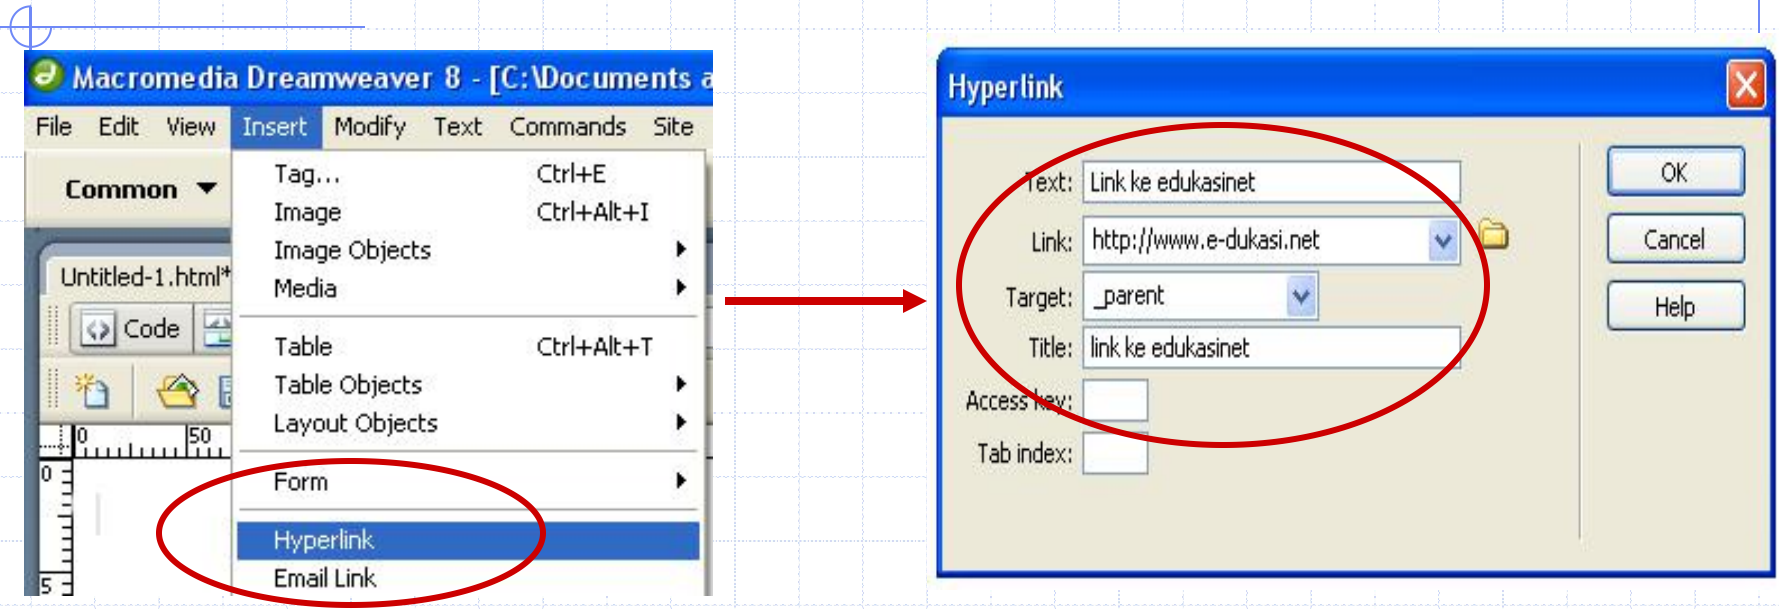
Macromedia Dreamweaver 8 - [C:\Documents a

File Edit View Insert Modify Text Commands Site

Common

Untitled-1.html*

Code

0 50

0

5

Tag... Ctrl+E
Image Ctrl+Alt+I
Image Objects
Media

Table Ctrl+Alt+T
Table Objects
Layout Objects

Form

Hyperlink
Email Link

Hyperlink

Text: Link ke edukasinet
Link: http://www.e-dukasi.net
Target: _parent
Title: link ke edukasinet
Access key:
Tab index:

OK
Cancel
Help